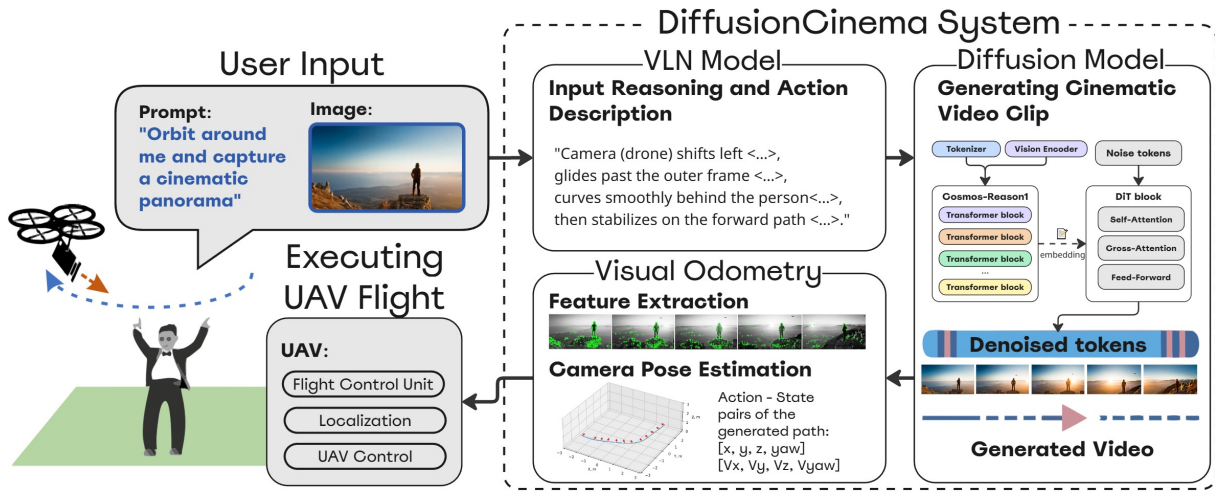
DiffusionCinema System

User Input

Prompt:
"Orbit around me and capture a cinematic panorama"

Image:

Executing UAV Flight

UAV:
Flight Control Unit
Localization
UAV Control

VLN Model

Input Reasoning and Action Description

"Camera (drone) shifts left <...>, glides past the outer frame <...>, curves smoothly behind the person<...>, then stabilizes on the forward path <...>."

Visual Odometry

Feature Extraction

Camera Pose Estimation

Action - State pairs of the generated path:
[x, y, z, yaw]
[Vx, Vy, Vz, Vyaw]

Diffusion Model

Generating Cinematic Video Clip

Tokenizer
Vision Encoder
Noise tokens

Cosmos-Reason1
Transformer block
Transformer block
Transformer block
...
Transformer block

embedding

DiT block
Self-Attention
Cross-Attention
Feed-Forward

Denoised tokens

Generated Video